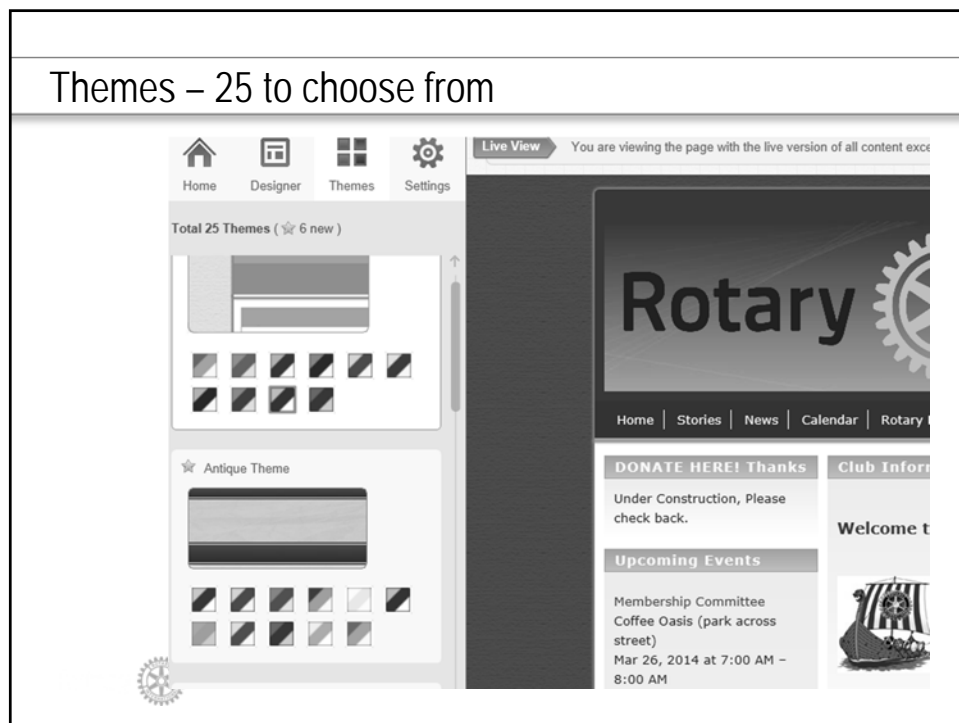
Themes – 25 to choose from

Home Designer Themes Settings

Total 25 Themes ( 6 new )

Antique Theme

Live View You are viewing the page with the live version of all content exce

Rotary

Home | Stories | News | Calendar | Rotary

DONATE HERE! Thanks

Under Construction, Please check back.

Upcoming Events

Membership Committee
Coffee Oasis (park across street)
Mar 26, 2014 at 7:00 AM – 8:00 AM

Club Infor

Welcome t